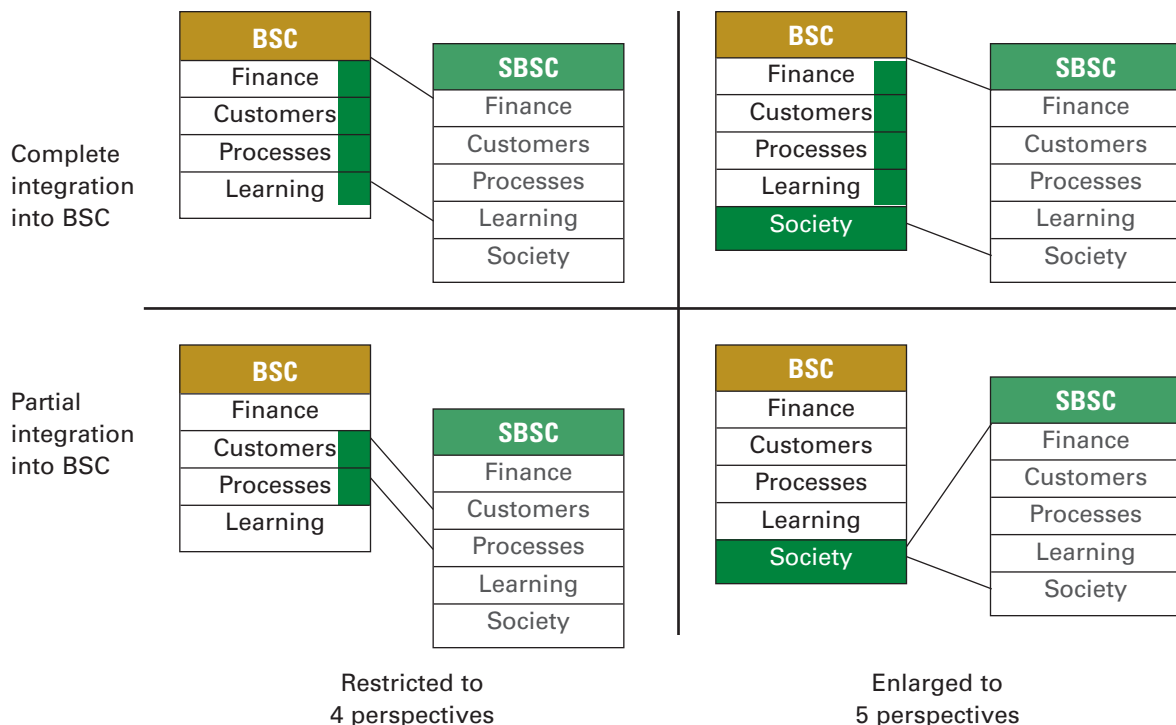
Complete integration into BSC

BSC
Finance
Customers
Processes
Learning

SBSC
Finance
Customers
Processes
Learning
Society

BSC
Finance
Customers
Processes
Learning
Society

SBSC
Finance
Customers
Processes
Learning
Society

Partial integration into BSC

BSC
Finance
Customers
Processes
Learning

SBSC
Finance
Customers
Processes
Learning
Society

BSC
Finance
Customers
Processes
Learning
Society

SBSC
Finance
Customers
Processes
Learning
Society

Restricted to 4 perspectives

Enlarged to 5 perspectives